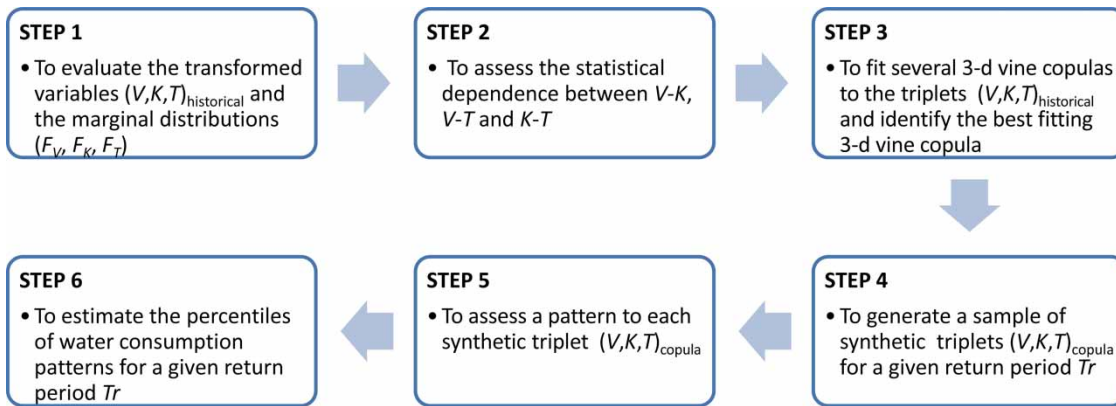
STEP 1

• To evaluate the transformed variables $(V,K,T)_{\text{historical}}$ and the marginal distributions $(F_V, F_K, F_T)$

STEP 2

• To assess the statistical dependence between $V$-$K$, $V$-$T$ and $K$-$T$

STEP 3

• To fit several 3-d vine copulas to the triplets $(V,K,T)_{\text{historical}}$ and identify the best fitting 3-d vine copula

STEP 4

• To generate a sample of synthetic triplets $(V,K,T)_{\text{copula}}$ for a given return period $Tr$

STEP 5

• To assess a pattern to each synthetic triplet $(V,K,T)_{\text{copula}}$

STEP 6

• To estimate the percentiles of water consumption patterns for a given return period $Tr$